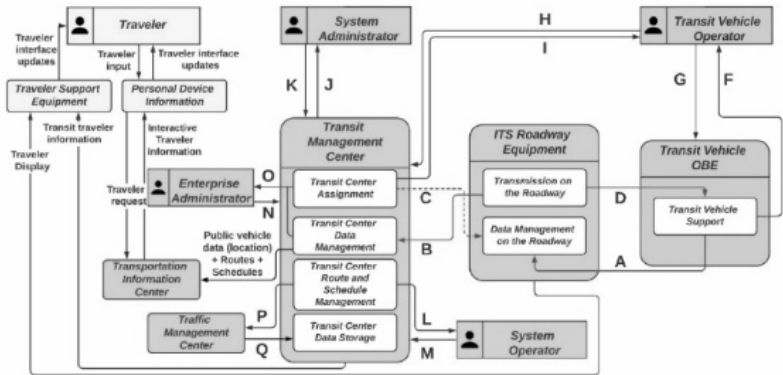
Traveler

Traveler interface updates

Traveler input

Traveler interface updates

Traveler Support Equipment

Personal Device Information

Transit traveler information

Interactive Traveler Information

Traveler Display

Traveler request

Enterprise Administrator

System Administrator

K

J

H

I

Transit Vehicle Operator

G

F

Transit Management Center

O

N

Transit Center Assignment

Transit Center Data Management

Transit Center Route and Schedule Management

Transit Center Data Storage

Public vehicle data (location) + Routes + Schedules

Transportation Information Center

ITS Roadway Equipment

Transmission on the Roadway

Data Management on the Roadway

C

B

D

A

Transit Vehicle OBE

Transit Vehicle Support

Traffic Management Center

P

Q

L

M

System Operator